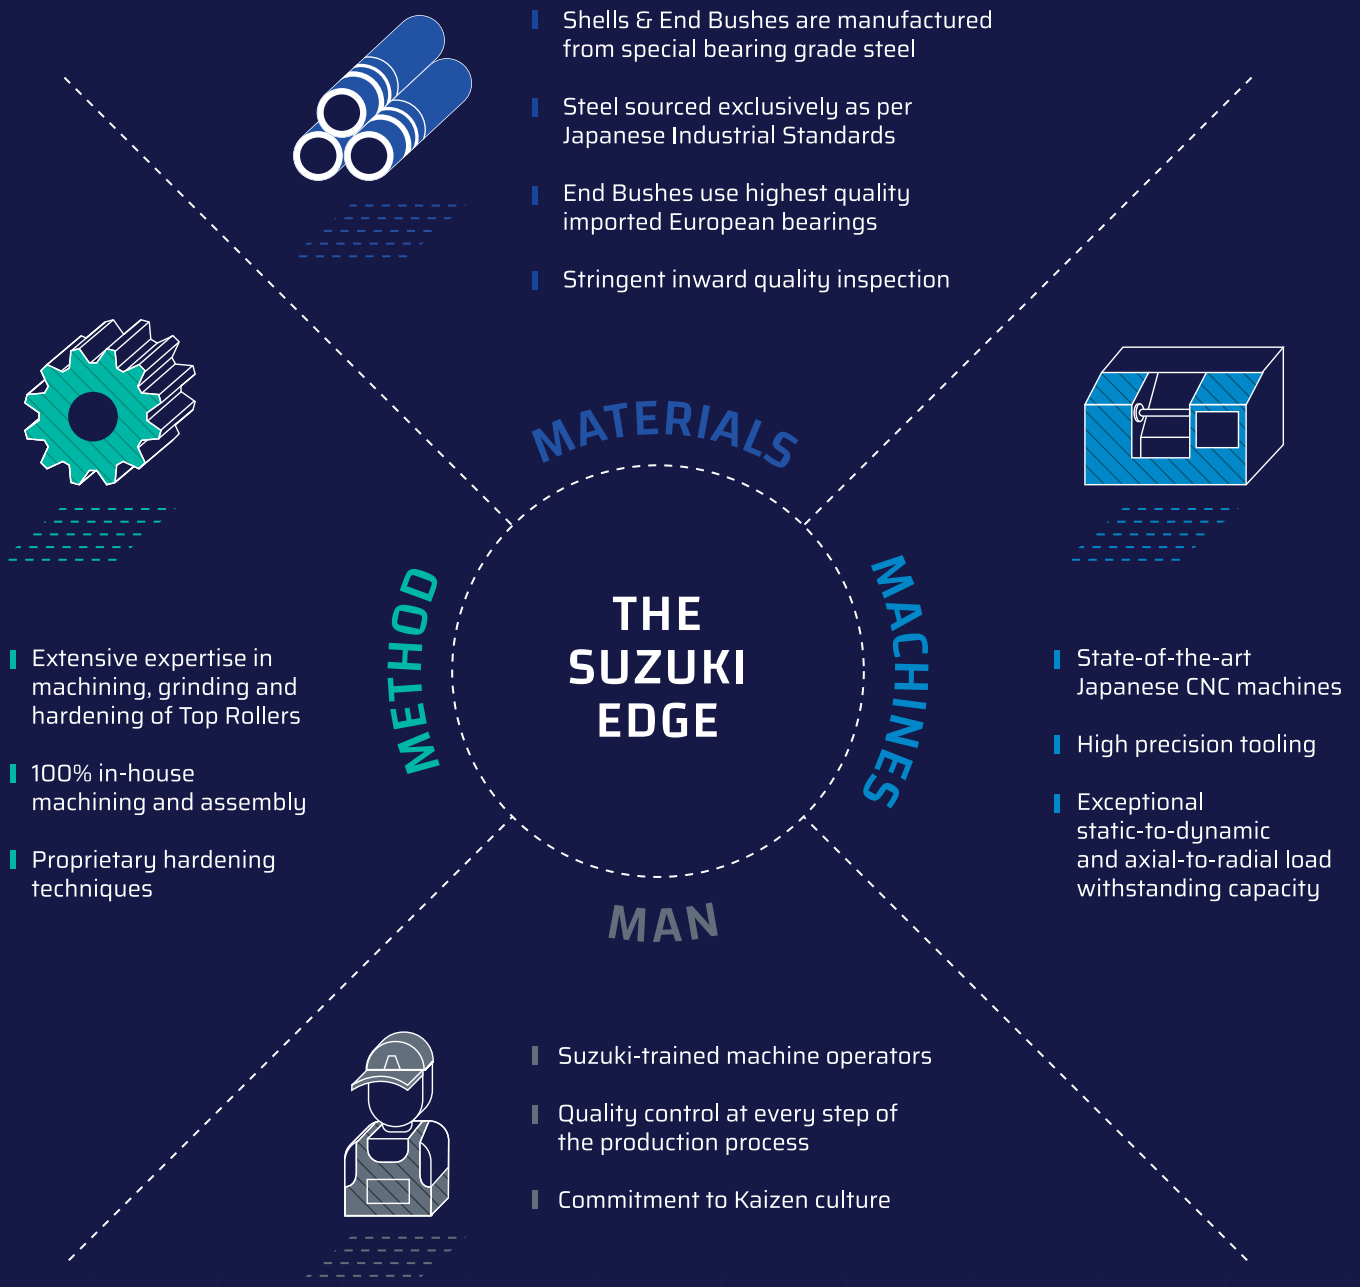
Shells & End Bushes are manufactured from special bearing grade steel

Steel sourced exclusively as per Japanese Industrial Standards

End Bushes use highest quality imported European bearings

Stringent inward quality inspection

MATERIALS

METHOD

THE SUZUKI EDGE

MACHINES

MAN

Extensive expertise in machining, grinding and hardening of Top Rollers

100% in-house machining and assembly

Proprietary hardening techniques

State-of-the-art Japanese CNC machines

High precision tooling

Exceptional static-to-dynamic and axial-to-radial load withstanding capacity

Suzuki-trained machine operators

Quality control at every step of the production process

Commitment to Kaizen culture